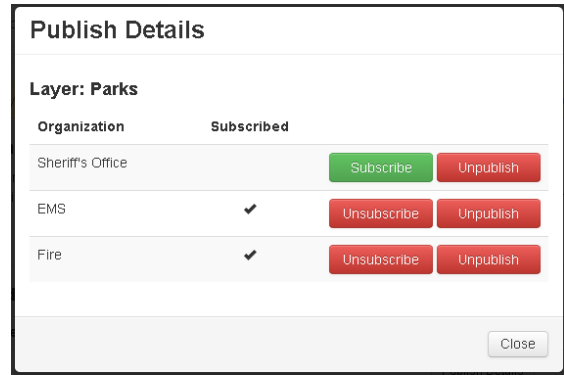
Publish Details

Layer: Parks

| Organization | Subscribed | |
|---|---|---|
| Sheriff's Office | | Subscribe Unpublish |
| EMS | ✔ | Unsubscribe Unpublish |
| Fire | ✔ | Unsubscribe Unpublish |

Close